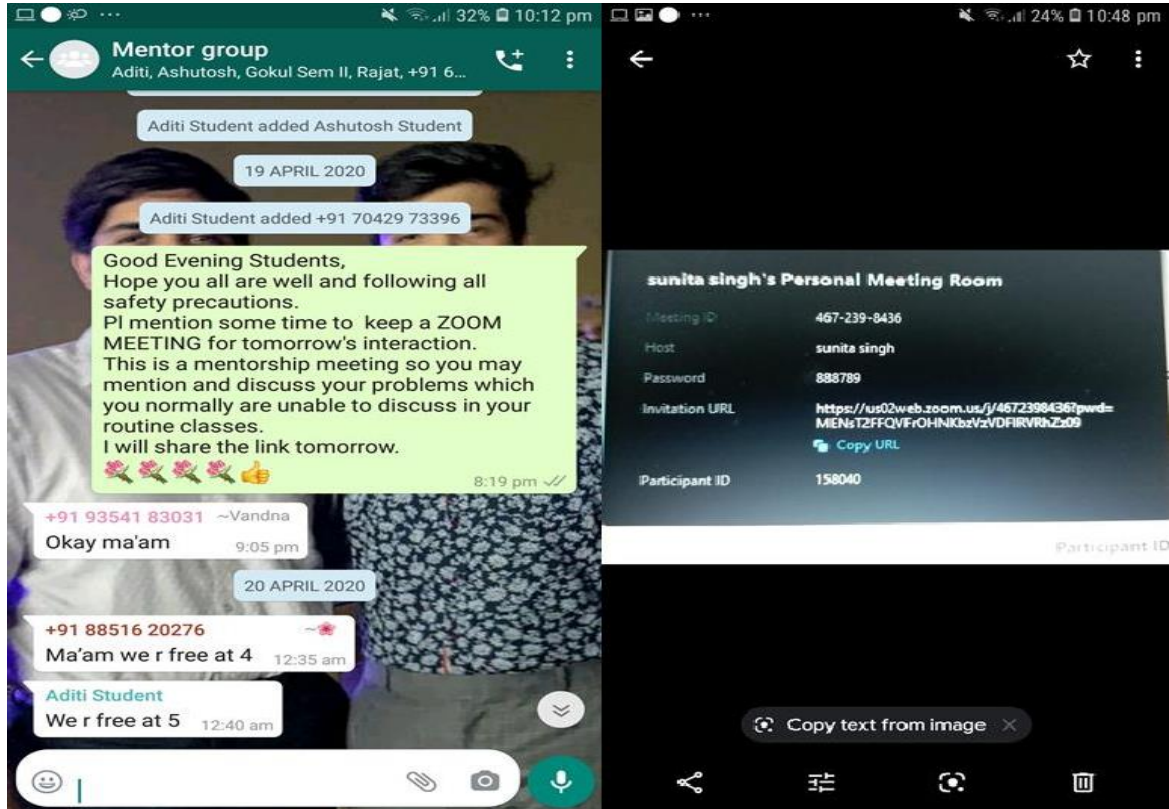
32% 10:12 pm

Mentor group
Aditi, Ashutosh, Gokul Sem II, Rajat, +91 6...

Aditi Student added Ashutosh Student

19 APRIL 2020

Aditi Student added +91 70429 73396

Good Evening Students,
Hope you all are well and following all safety precautions.
Pl mention some time to keep a ZOOM MEETING for tomorrow's interaction.
This is a mentorship meeting so you may mention and discuss your problems which you normally are unable to discuss in your routine classes.
I will share the link tomorrow.
🌹🌹🌹🌹👍 8:19 pm

+91 93541 83031 ~Vandna
Okay ma'am 9:05 pm

20 APRIL 2020

+91 88516 20276 ~🌸
Ma'am we r free at 4 12:35 am

Aditi Student
We r free at 5 12:40 am

24% 10:48 pm

sunita singh's Personal Meeting Room

| Meeting ID | 467-239-8436 |
|---|---|
| Host | sunita singh |
| Password | 888789 |
| Invitation URL | https://us02web.zoom.us/j/4672398436?pwd=MENsT2FFQVFrOHNKbzVzVDFIRVRhZz09 |
| | Copy URL |
| Participant ID | 158040 |

Participant ID

Copy text from image